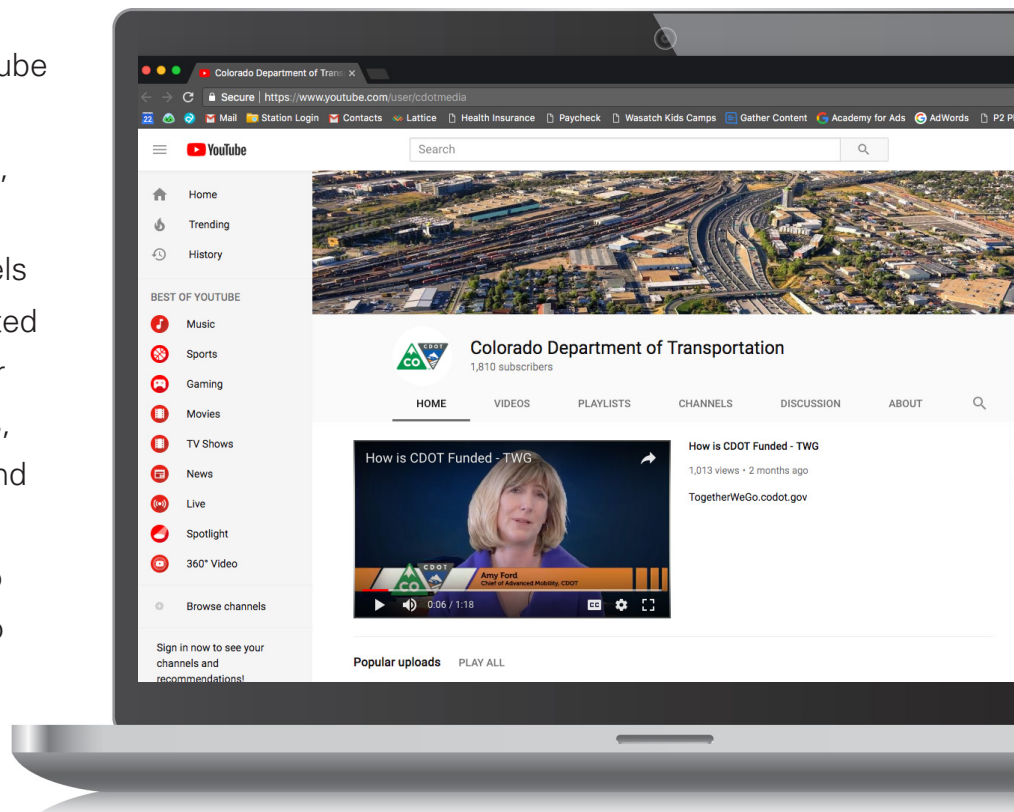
ube

,

els
ted
r
,
nd

Colorado Department of Trans ×

Secure | https://www.youtube.com/user/cdotmedia

Mail  Station Login  Contacts  Lattice  Health Insurance  Paycheck  Wasatch Kids Camps  Gather Content  Academy for Ads  AdWords  P2 P

YouTube

Search

Home
Trending
History

BEST OF YOUTUBE
Music
Sports
Gaming
Movies
TV Shows
News
Live
Spotlight
360° Video

Browse channels

Sign in now to see your channels and recommendations!

CO CDOT

Colorado Department of Transportation
1,810 subscribers

HOME  VIDEOS  PLAYLISTS  CHANNELS  DISCUSSION  ABOUT

How is CDOT Funded - TWG

CDOT
Amy Ford
Chief of Advanced Mobility, CDOT

0:06 / 1:18

How is CDOT Funded - TWG
1,013 views • 2 months ago
TogetherWeGo.codot.gov

Popular uploads  PLAY ALL